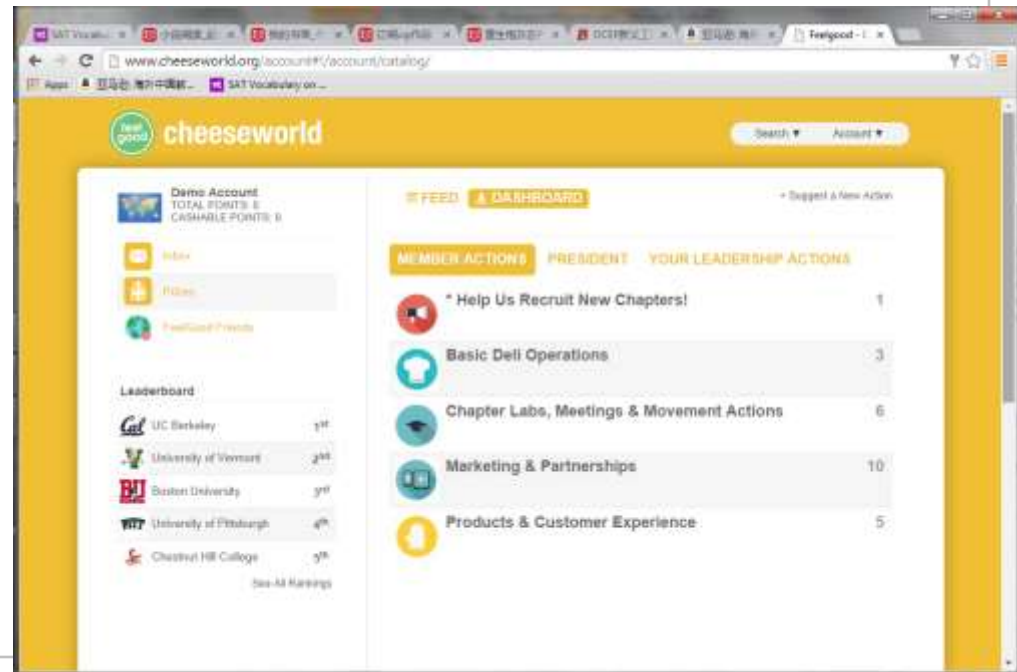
SAT Vocab... × | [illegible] × | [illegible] × | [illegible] × | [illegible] × | OCR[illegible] × | 亚马逊 海外 × | Feelgood - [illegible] ×

www.cheeseworld.org/account#!/account/catalog/

Apps | 亚马逊 海外中国新... | SAT Vocabulary on ...

feel good cheeseworld

Search ▾ Account ▾

Demo Account
TOTAL POINTS: 0
CASHABLE POINTS: 0

Inbox

Prizes

FeelGood Friends

Leaderboard

Cal UC Berkeley 1st

University of Vermont 2nd

BU Boston University 3rd

PITT University of Pittsburgh 4th

Chestnut Hill College 5th

See All Rankings

≡ FEED | DASHBOARD

+ Suggest a New Action

MEMBER ACTIONS | PRESIDENT | YOUR LEADERSHIP ACTIONS

* Help Us Recruit New Chapters! 1

Basic Deli Operations 3

Chapter Labs, Meetings & Movement Actions 6

Marketing & Partnerships 10

Products & Customer Experience 5